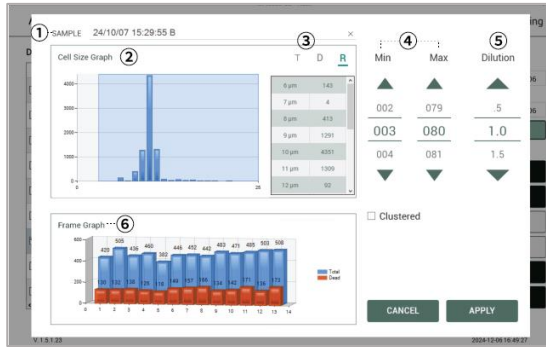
① SAMPLE 24/10/07 15:29:55 B

×

Cell Size Graph ②

③ T D R

④ Min Max

⑤ Dilution

4000

3000

2000

1000

0

0 20

| 6 µm | 143 |
|---|---|
| 7 µm | 4 |
| 8 µm | 413 |
| 9 µm | 1291 |
| 10 µm | 4351 |
| 11 µm | 1309 |
| 12 µm | 93 |

002 079 5
003 080 1.0
004 081 1.5

Clustered

Frame Graph ⑥

600 400 200 0

420 505 436 460 302 445 452 443 463 473 485 503 508

130 132 136 129 116 146 157 155 134 142 171 135 173

0 1 2 3 4 5 6 7 8 9 10 11 12 13 14

Total
Dead

CANCEL APPLY

V 1.5.1.23

2024-12-09 16:49:27